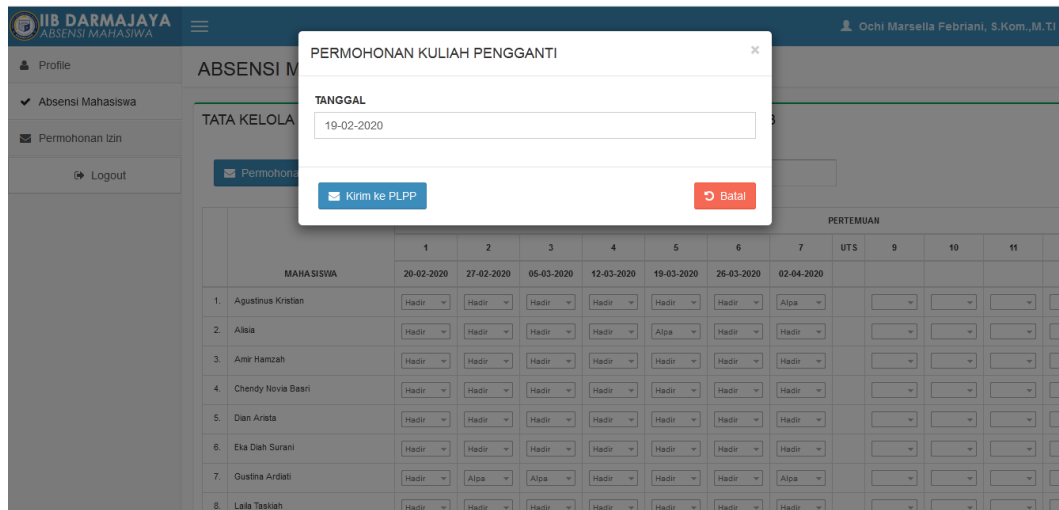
IIB DARMAJAYA
ABSENSI MAHASISWA

Ochi Marsella Febriani, S.Kom.,M.T.I

Profile
Absensi Mahasiswa
Permohonan Izin
Logout

ABSENSI M

TATA KELOLA

Permohona

PERMOHONAN KULIAH PENGGANTI

×

TANGGAL

19-02-2020

Kirim ke PLPP

Batal

| | MAHASISWA | 1 | 2 | 3 | 4 | 5 | 6 | 7 | UTS | 9 | 10 | 11 |
|---|---|---|---|---|---|---|---|---|---|---|---|---|
| | | 20-02-2020 | 27-02-2020 | 05-03-2020 | 12-03-2020 | 19-03-2020 | 26-03-2020 | 02-04-2020 | | | | |
| 1. | Agustinus Kristian | Hadir | Hadir | Hadir | Hadir | Hadir | Hadir | Alpa | | | | |
| 2. | Alisia | Hadir | Hadir | Hadir | Hadir | Alpa | Hadir | Hadir | | | | |
| 3. | Amir Hamzah | Hadir | Hadir | Hadir | Hadir | Hadir | Hadir | Hadir | | | | |
| 4. | Chendy Novia Basri | Hadir | Hadir | Hadir | Hadir | Hadir | Hadir | Hadir | | | | |
| 5. | Dian Arista | Hadir | Hadir | Hadir | Hadir | Hadir | Hadir | Hadir | | | | |
| 6. | Eka Diah Surani | Hadir | Hadir | Hadir | Hadir | Hadir | Hadir | Hadir | | | | |
| 7. | Gustina Ardiati | Hadir | Alpa | Alpa | Hadir | Hadir | Hadir | Alpa | | | | |
| 8. | Laila Taskiah | Hadir | Hadir | Hadir | Hadir | Hadir | Hadir | Hadir | | | | |

PERTEMUAN